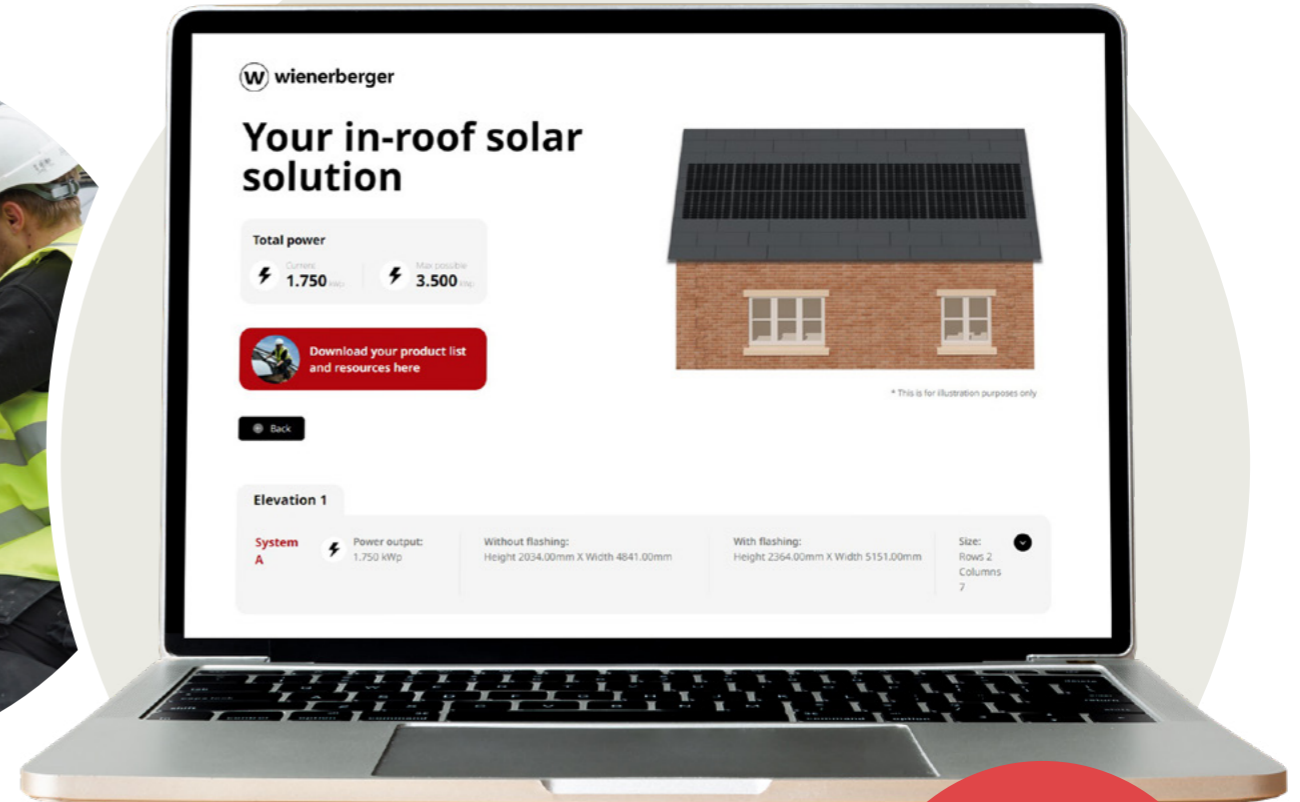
W wienerberger

Your in-roof solar solution

Total power

Current 1.750 kWp

Max possible 3.500 kWp

Download your product list and resources here

* This is for illustration purposes only

Back

Elevation 1

System A

Power output: 1.750 kWp

Without flashing: Height 2034.00mm X Width 4841.00mm

With flashing: Height 2364.00mm X Width 5151.00mm

Size: Rows 2 Columns 7